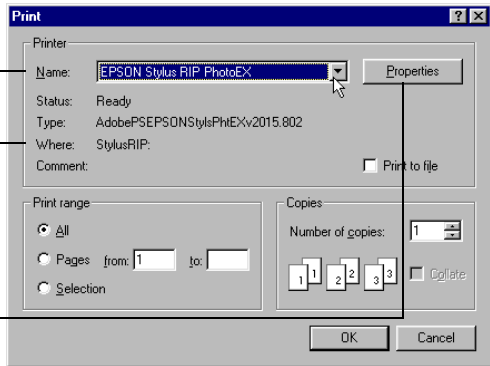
Print

?
X

Printer

Name: EPSON Stylus RIP PhotoEX

Properties

Status: Ready

Type: AdobePSEPSONStylsPhtEXv2015.802

Where: StylusRIP:

Comment:

Print to file

Print range

All

Pages from: 1 to:

Selection

Copies

Number of copies: 1

1 1 2 2 3 3

Collate

OK

Cancel